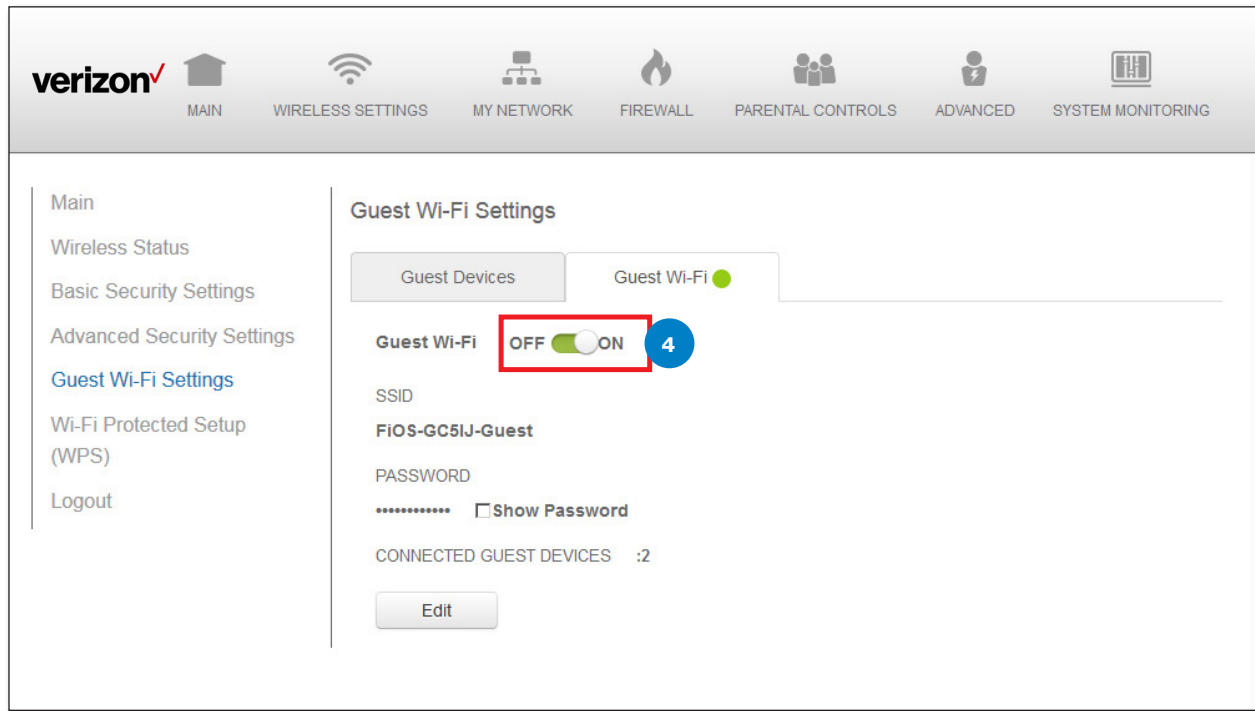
verizon✓

MAIN WIRELESS SETTINGS MY NETWORK FIREWALL PARENTAL CONTROLS ADVANCED SYSTEM MONITORING

Main

Wireless Status

Basic Security Settings

Advanced Security Settings

Guest Wi-Fi Settings

Wi-Fi Protected Setup (WPS)

Logout

Guest Wi-Fi Settings

Guest Devices | Guest Wi-Fi

Guest Wi-Fi OFF ON 4

SSID

FiOS-GC5IJ-Guest

PASSWORD

•••••••••••• ☐Show Password

CONNECTED GUEST DEVICES :2

Edit